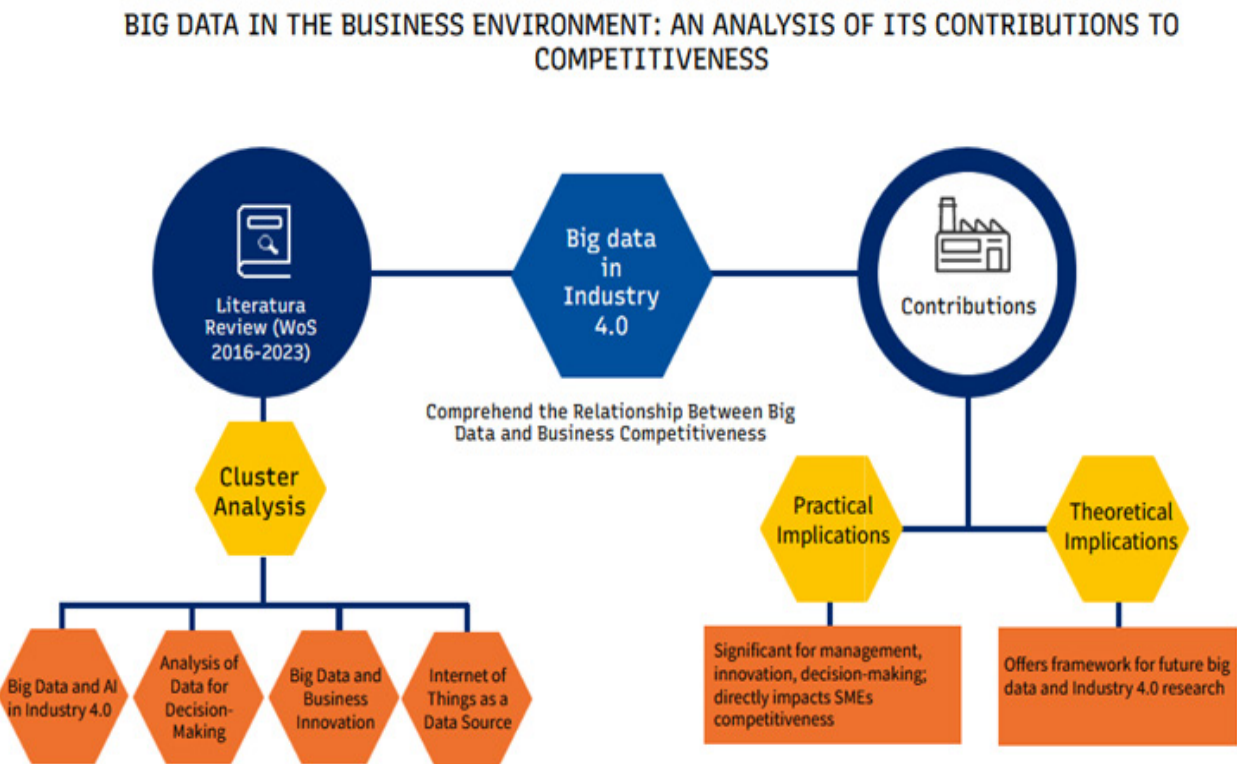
BIG DATA IN THE BUSINESS ENVIRONMENT: AN ANALYSIS OF ITS CONTRIBUTIONS TO COMPETITIVENESS

Literatura Review (WoS 2016-2023)

Big data in Industry 4.0

Contributions

Comprehend the Relationship Between Big Data and Business Competitiveness

Cluster Analysis

Big Data and AI in Industry 4.0

Analysis of Data for Decision-Making

Big Data and Business Innovation

Internet of Things as a Data Source

Practical Implications

Theoretical Implications

Significant for management, innovation, decision-making; directly impacts SMEs competitiveness

Offers framework for future big data and Industry 4.0 research